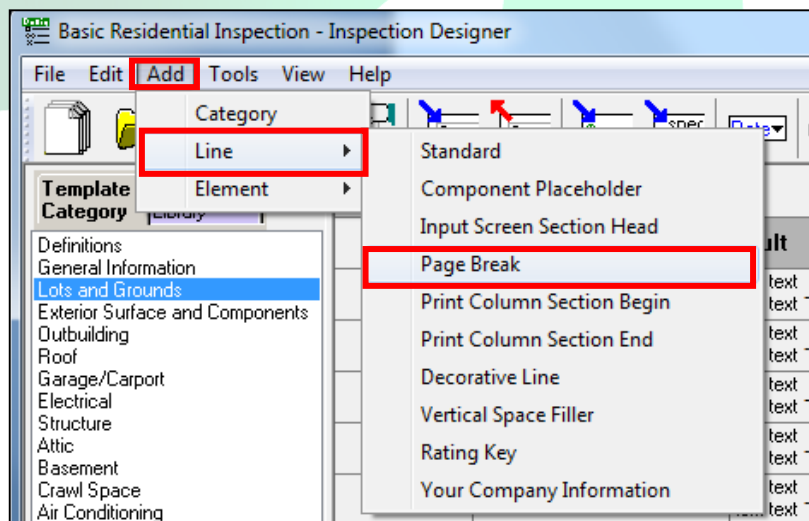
Basic Residential Inspection - Inspection Designer

File Edit Add Tools View Help

Category
Line
Element

Standard
Component Placeholder
Input Screen Section Head
Page Break
Print Column Section Begin
Print Column Section End
Decorative Line
Vertical Space Filler
Rating Key
Your Company Information

Template Category

Library

Definitions
General Information
Lots and Grounds
Exterior Surface and Components
Outbuilding
Roof
Garage/Carport
Electrical
Structure
Attic
Basement
Crawl Space
Air Conditioning

ult
text
text
text
text
text
text
text
text
text
text